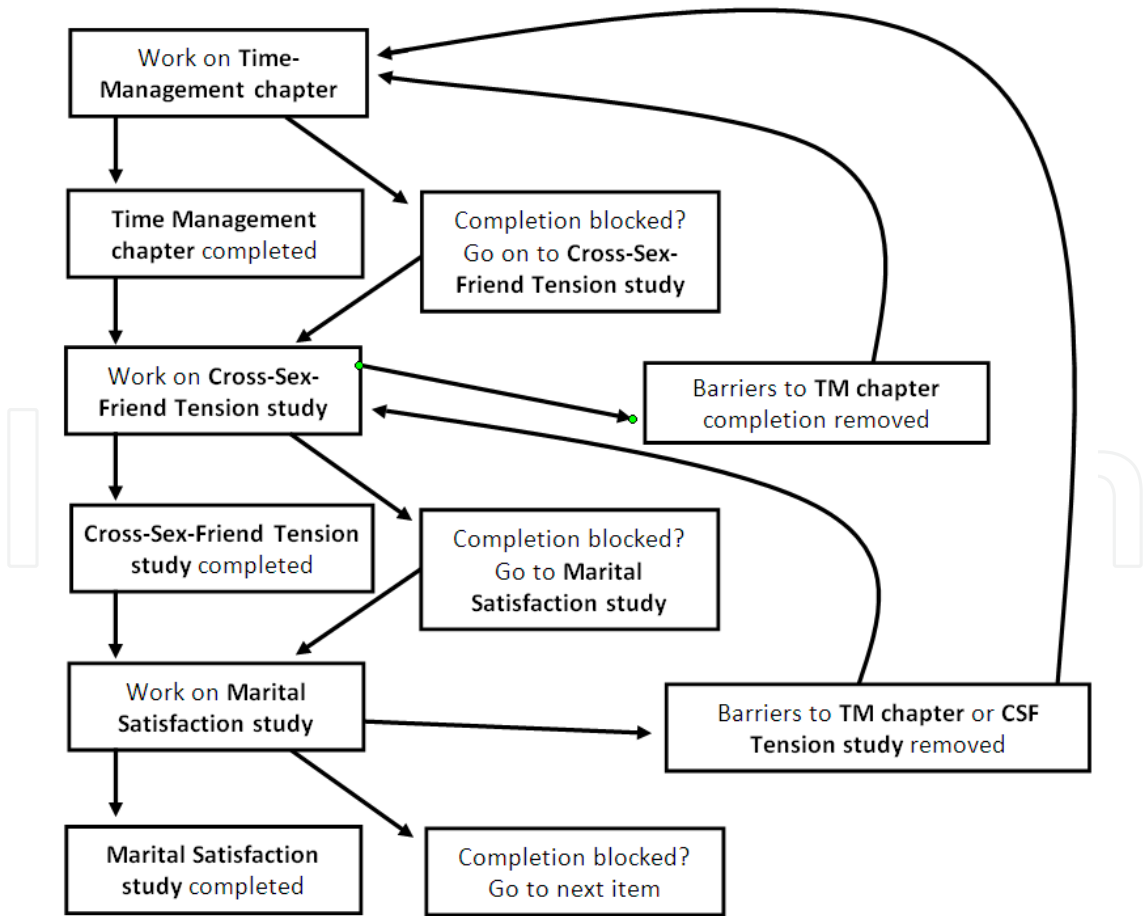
Work on Time-Management chapter

Time Management chapter completed

Completion blocked? Go on to Cross-Sex-Friend Tension study

Work on Cross-Sex-Friend Tension study

Barriers to TM chapter completion removed

Cross-Sex-Friend Tension study completed

Completion blocked? Go to Marital Satisfaction study

Work on Marital Satisfaction study

Barriers to TM chapter or CSF Tension study removed

Marital Satisfaction study completed

Completion blocked? Go to next item